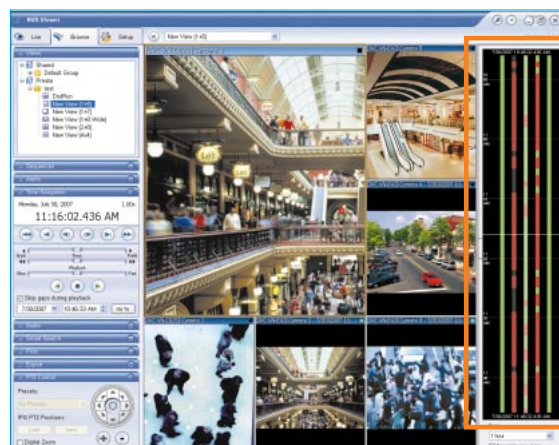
NVR Viewer

Live
Browse
Setup

New View (1+5)

Views
Shared
Default Group
Private
test
DistPlan
New View (1+5)
New View (1+7)
New View (1+8 Wide)
New View (2x2)
New View (4x4)

Sequences
Alerts
Time Navigation

Monday, July 30, 2007
1.00x
11:16:02.436 AM

Playback

Skip gaps during playback
7/30/2007
10:40:33 AM
Go To

Audio
Smart Search
Print
Export
PTZ Control

Presets:
No Presets
IPIX PTZ Positions:
Save
New

Digital Zoom

7/30/2007 11:48:10.436 AM
7/30/2007 11:16:02.436 AM
7/30/2007 10:40:33 AM

1 hour